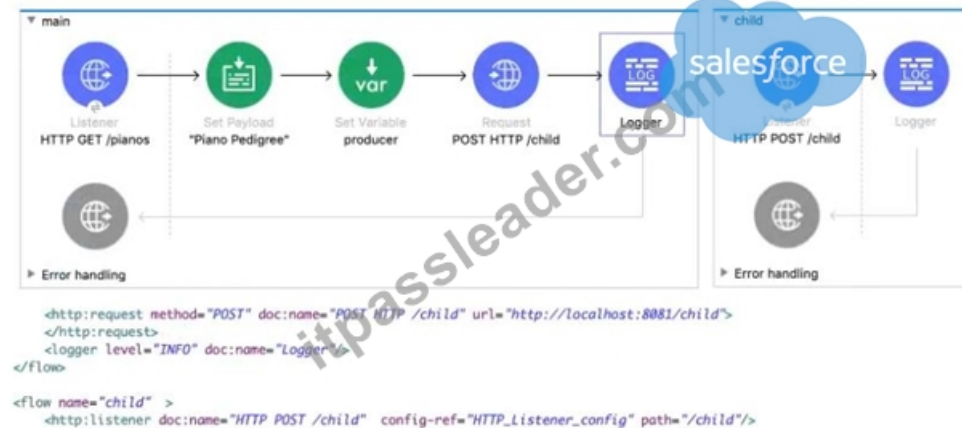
▼ main

Listener
HTTP GET /pianos

Set Payload
"Piano Pedigree"

Set Variable
producer

Request
POST HTTP /child

Logger

▶ Error handling

▼ child

Listener
HTTP POST /child

Logger

▶ Error handling

salesforce

itpassleader.com

<http:request method="POST" doc:name="POST HTTP /child" url="http://localhost:8081/child">
</http:request>
<logger level="INFO" doc:name="Logger"/>
</flow>

<flow name="child" >
<http:listener doc:name="HTTP POST /child" config-ref="HTTP_Listener_config" path="/child"/>